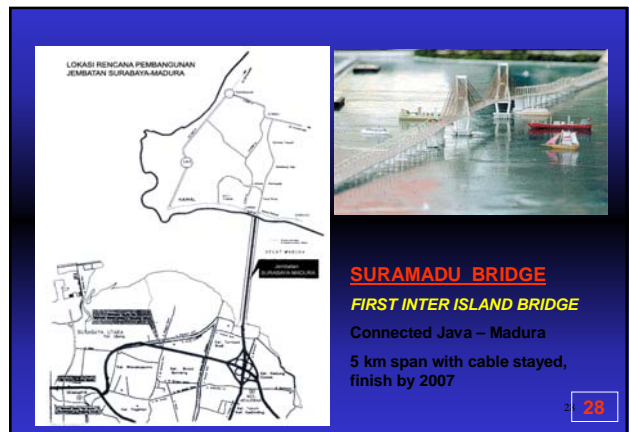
LOKASI RENCANA PEMBANGUNAN
JEMBATAN SURABAYA-MADURA

KAMAL

SELAT MADURA

Jembatan
SURABAYA-MADURA

SURABAYA UTARA

SURAMADU BRIDGE

FIRST INTER ISLAND BRIDGE

Connected Java – Madura

5 km span with cable stayed, finish by 2007

28